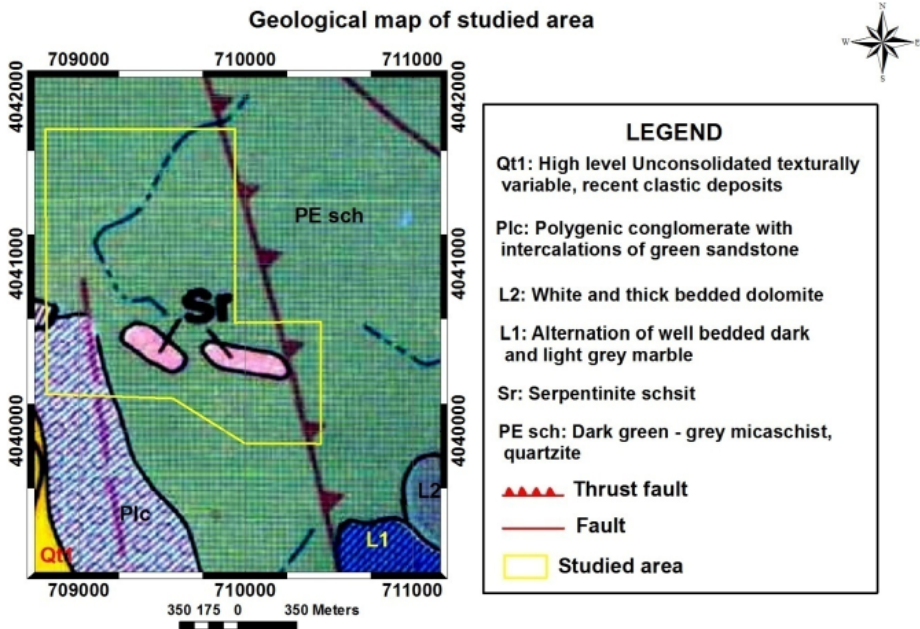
Geological map of studied area

N
W E
S

709000 710000 711000

4042000
4041000
4040000

4042000
4041000
4040000

PE sch

Sr

Plc

Qt1

L2

L1

709000 710000 711000

350 175 0 350 Meters

LEGEND

Qt1: High level Unconsolidated texturally variable, recent clastic deposits

Plc: Polygenic conglomerate with intercalations of green sandstone

L2: White and thick bedded dolomite

L1: Alternation of well bedded dark and light grey marble

Sr: Serpentinite schsit

PE sch: Dark green - grey micaschist, quartzite

Thrust fault

Fault

Studied area